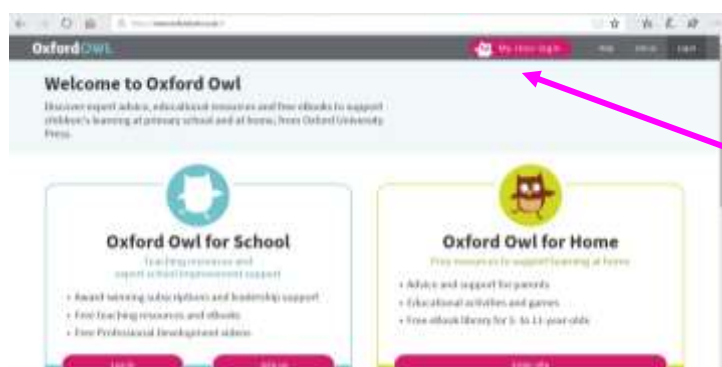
OxfordOWL

My class login

Welcome to Oxford Owl

Discover expert advice, educational resources and free eBooks to support children's learning at primary school and at home, from Oxford University Press.

Oxford Owl for School

Teaching resources and expert school improvement support

• Award-winning subscriptions and leadership support
• Free teaching resources and eBooks
• Free Professional Development videos

Oxford Owl for Home

Free resources to support learning at home

• Advice and support for parents
• Educational activities and games
• Free eBook library for 3- to 11-year-olds

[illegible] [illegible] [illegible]